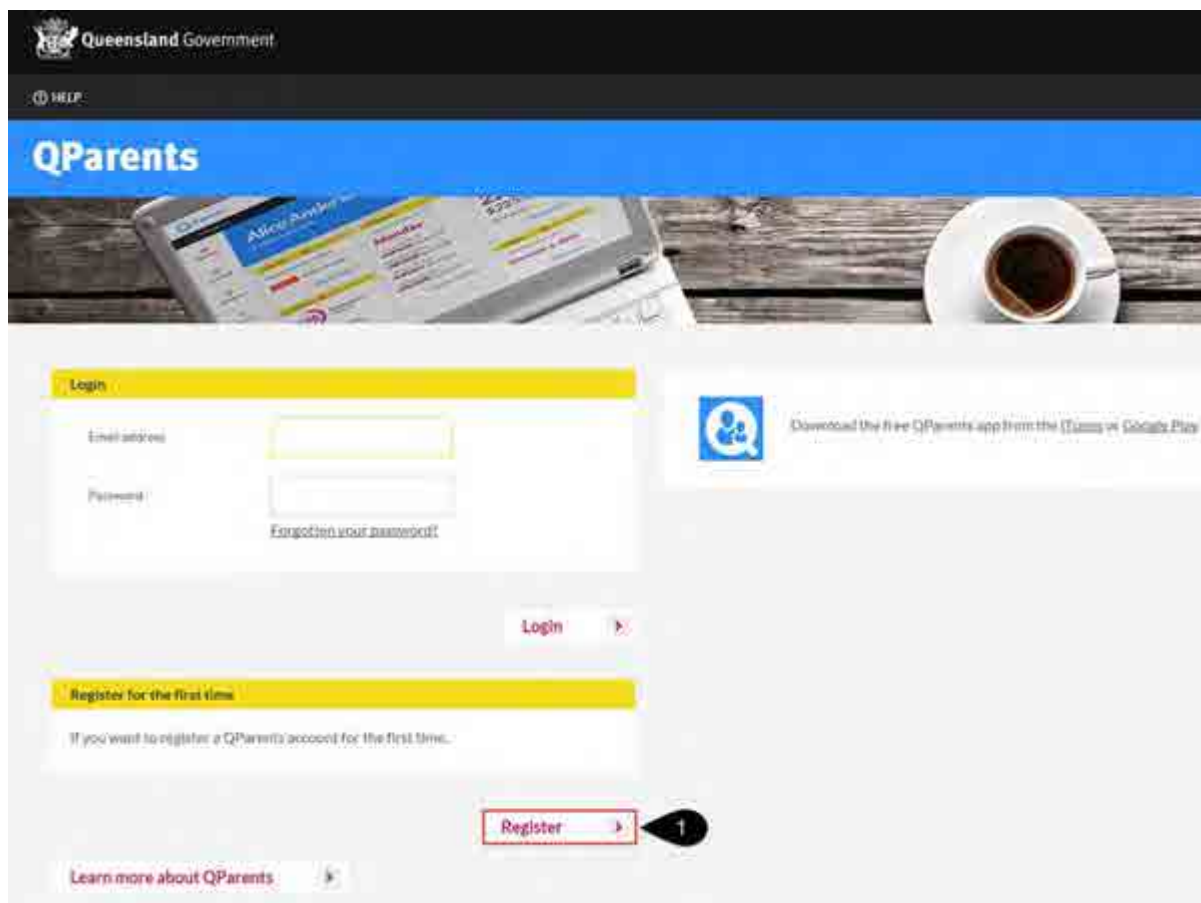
Queensland Government

ⓘ HELP

QParents

Alice Anders

Login

Email address

Password

Forgotten your password?

Login

Register for the first time

If you want to register a QParents account for the first time.

Register

1

Learn more about QParents

Download the free QParents app from the iTunes or Google Play